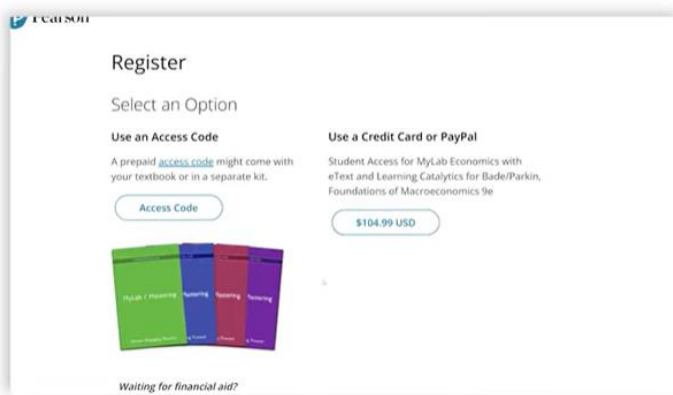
Pearson

Register

Select an Option

Use an Access Code

A prepaid access code might come with your textbook or in a separate kit.

Access Code

MyLab / Mastering

Mastering

Mastering

Mastering

Use a Credit Card or PayPal

Student Access for MyLab Economics with eText and Learning Catalytics for Bade/Parkin, Foundations of Macroeconomics 9e

$104.99 USD

Waiting for financial aid?